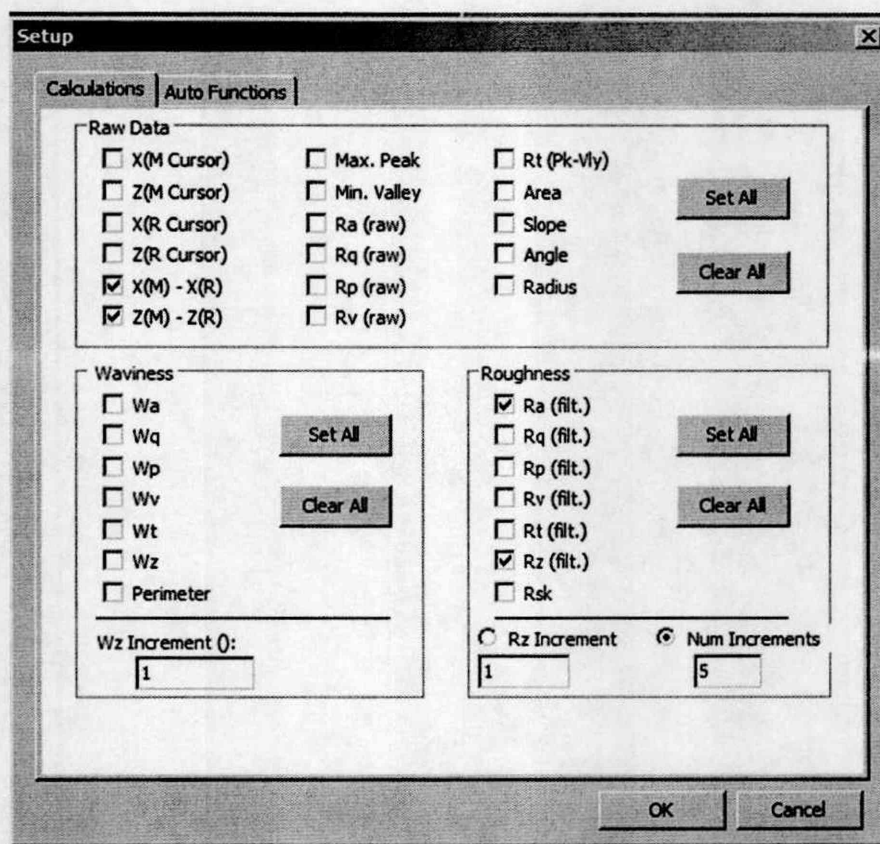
Setup

Calculations | Auto Functions

Raw Data

X(M Cursor)
Z(M Cursor)
X(R Cursor)
Z(R Cursor)
X(M) - X(R)
Z(M) - Z(R)

Max. Peak
Min. Valley
Ra (raw)
Rq (raw)
Rp (raw)
Rv (raw)

Rt (Pk-Vly)
Area
Slope
Angle
Radius

Set All
Clear All

Waviness

Wa
Wq
Wp
Wv
Wt
Wz
Perimeter

Set All
Clear All

Wz Increment ():
1

Roughness

Ra (filt.)
Rq (filt.)
Rp (filt.)
Rv (filt.)
Rt (filt.)
Rz (filt.)
Rsk

Set All
Clear All

Rz Increment
Num Increments
1
5

OK
Cancel